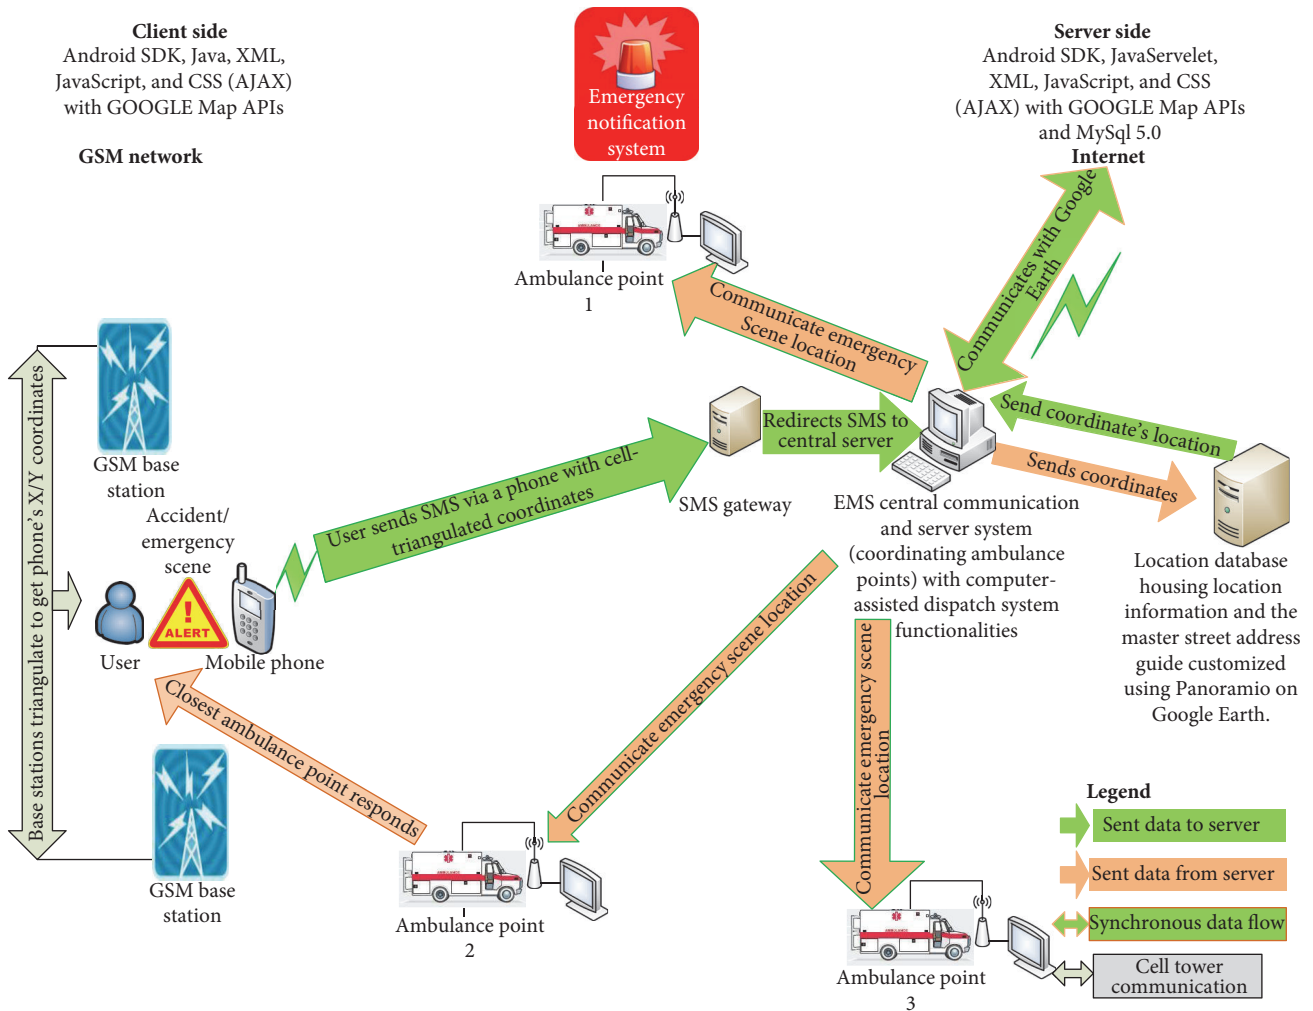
Client side
Android SDK, Java, XML, JavaScript, and CSS (AJAX) with GOOGLE Map APIs

GSM network

Emergency notification system

Server side
Android SDK, JavaServelet, XML, JavaScript, and CSS (AJAX) with GOOGLE Map APIs and MySql 5.0

Internet

Communicates with Google Earth

Ambulance point 1

Communicate emergency Scene location

Base stations triangulate to get phone's X/Y coordinates

GSM base station

Accident/ emergency scene

ALERT

User

Mobile phone

User sends SMS via a phone with cell-triangulated coordinates

SMS gateway

Redirects SMS to central server

Send coordinate's location

Sends coordinates

EMS central communication and server system (coordinating ambulance points) with computer-assisted dispatch system functionalities

Location database housing location information and the master street address guide customized using Panoramio on Google Earth.

Closest ambulance point responds

Communicate emergency scene location

Communicate emergency scene location

GSM base station

Ambulance point 2

Ambulance point 3

Legend
Sent data to server
Sent data from server
Synchronous data flow
Cell tower communication